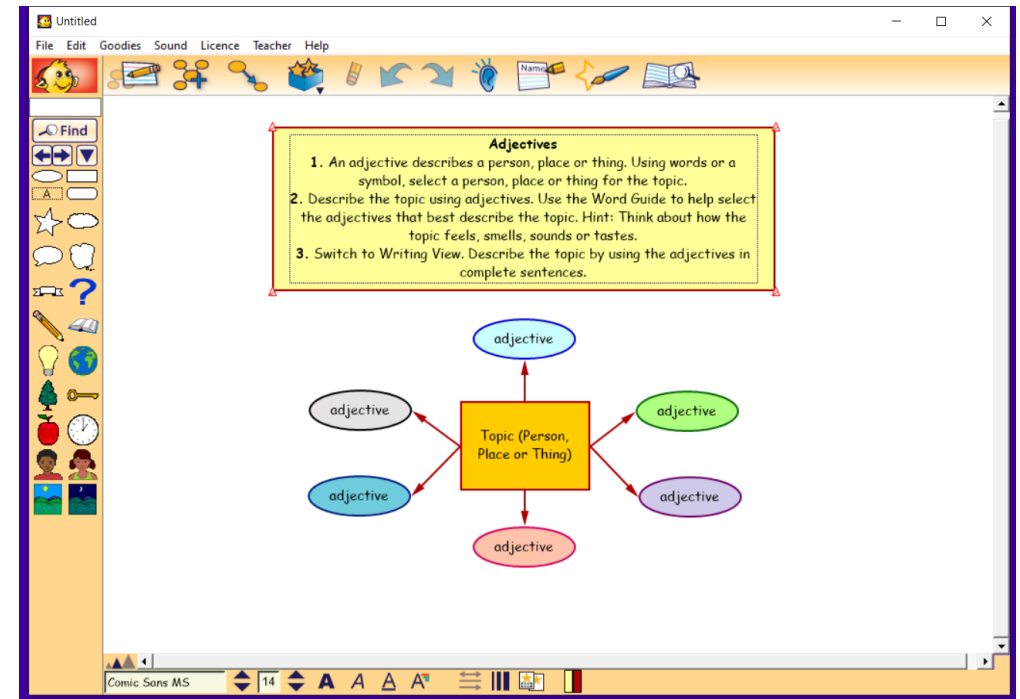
Untitled

File Edit Goodies Sound Licence Teacher Help

Name

Find

A

**Adjectives**

1. An adjective describes a person, place or thing. Using words or a symbol, select a person, place or thing for the topic.

2. Describe the topic using adjectives. Use the Word Guide to help select the adjectives that best describe the topic. Hint: Think about how the topic feels, smells, sounds or tastes.

3. Switch to Writing View. Describe the topic by using the adjectives in complete sentences.

adjective

adjective

Topic (Person, Place or Thing)

adjective

adjective

adjective

adjective

Comic Sans MS 14 A A A A